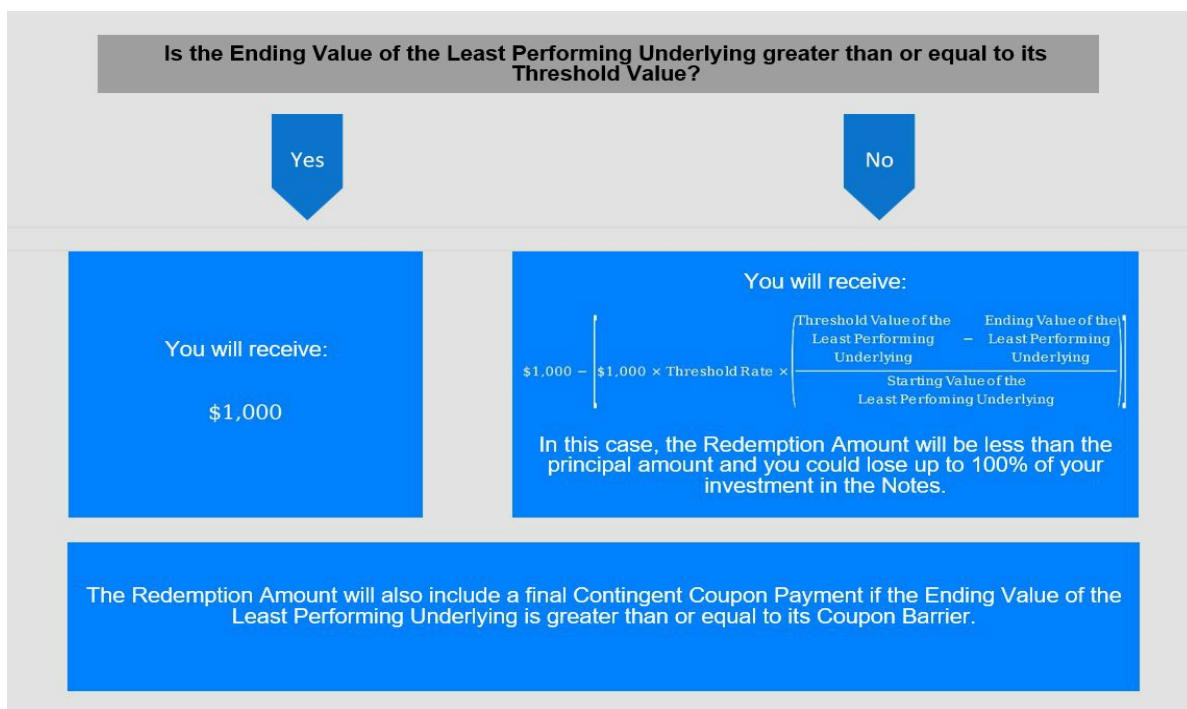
Is the Ending Value of the Least Performing Underlying greater than or equal to its Threshold Value?

Yes

No

You will receive:

\$1,000

You will receive:

$\$1{,}000 - \left[\$1{,}000 \times \text{Threshold Rate} \times \left(\frac{\text{Threshold Value of the Least Performing Underlying} - \text{Ending Value of the Least Performing Underlying}}{\text{Starting Value of the Least Perfoming Underlying}}\right)\right]$

In this case, the Redemption Amount will be less than the principal amount and you could lose up to 100% of your investment in the Notes.

The Redemption Amount will also include a final Contingent Coupon Payment if the Ending Value of the Least Performing Underlying is greater than or equal to its Coupon Barrier.